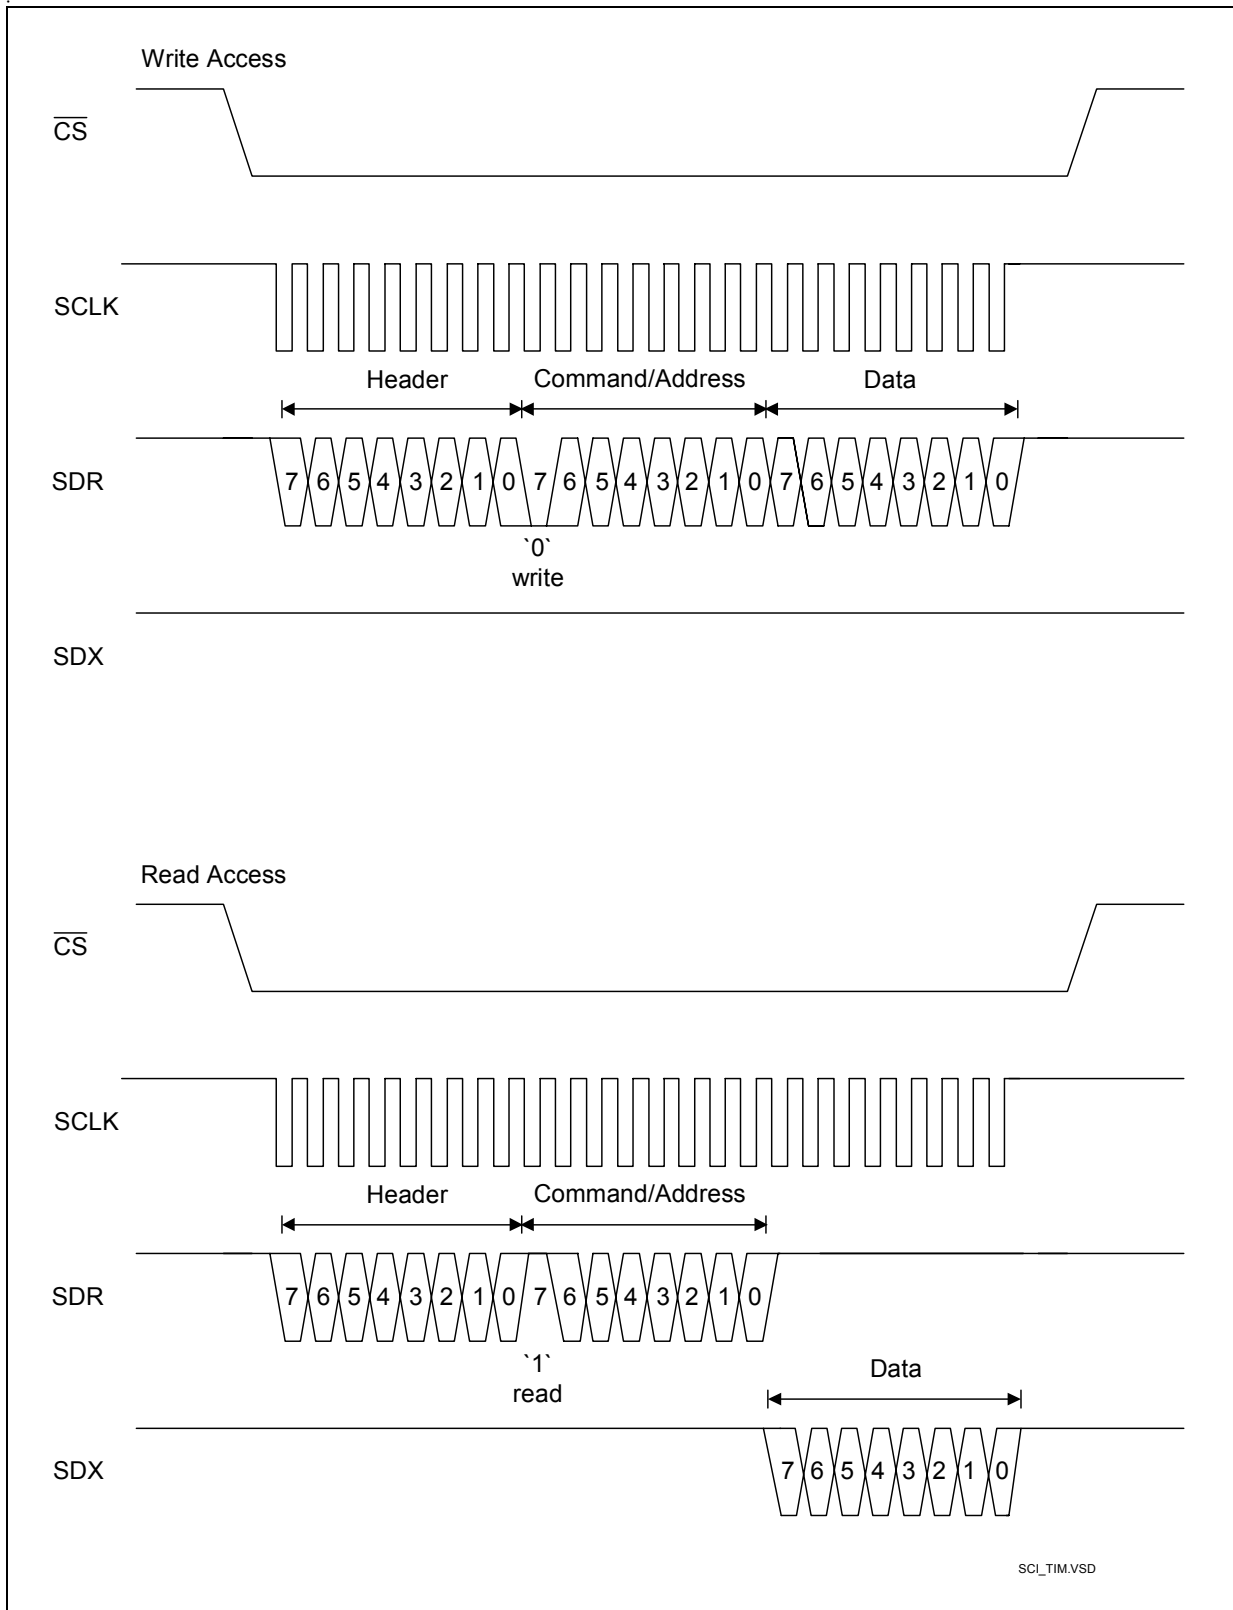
Write Access

$\overline{CS}$

SCLK

Header Command/Address Data

SDR 7 6 5 4 3 2 1 0 7 6 5 4 3 2 1 0 7 6 5 4 3 2 1 0

`0`
write

SDX

Read Access

$\overline{CS}$

SCLK

Header Command/Address

SDR 7 6 5 4 3 2 1 0 7 6 5 4 3 2 1 0

`1`
read

Data

SDX 7 6 5 4 3 2 1 0

SCI_TIM.VSD